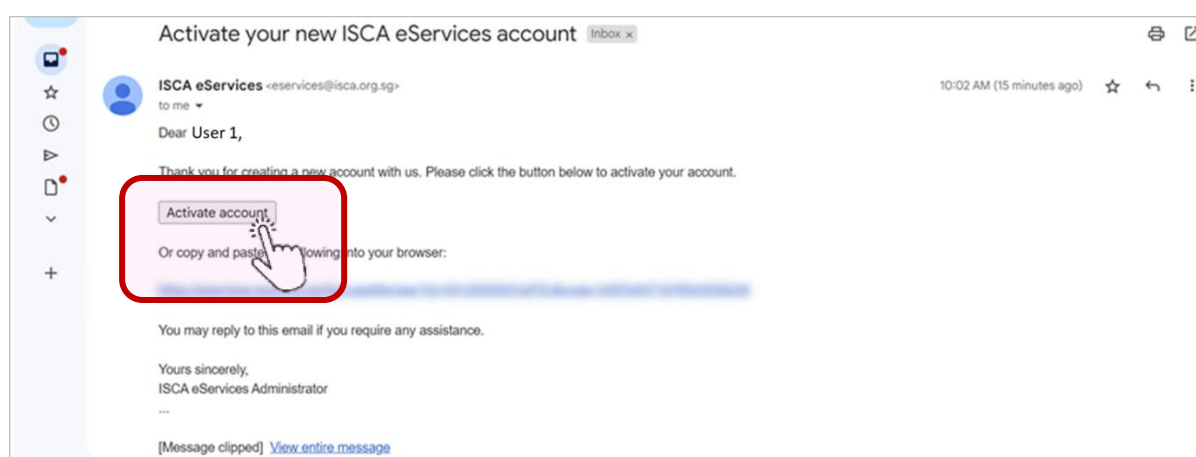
Activate your new ISCA eServices account Inbox ×

ISCA eServices <eservices@isca.org.sg>
to me

10:02 AM (15 minutes ago)

Dear User 1,

Thank you for creating a new account with us. Please click the button below to activate your account.

Activate account

Or copy and paste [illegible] llowing into your browser:

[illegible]

You may reply to this email if you require any assistance.

Yours sincerely,
ISCA eServices Administrator
...

[Message clipped] View entire message